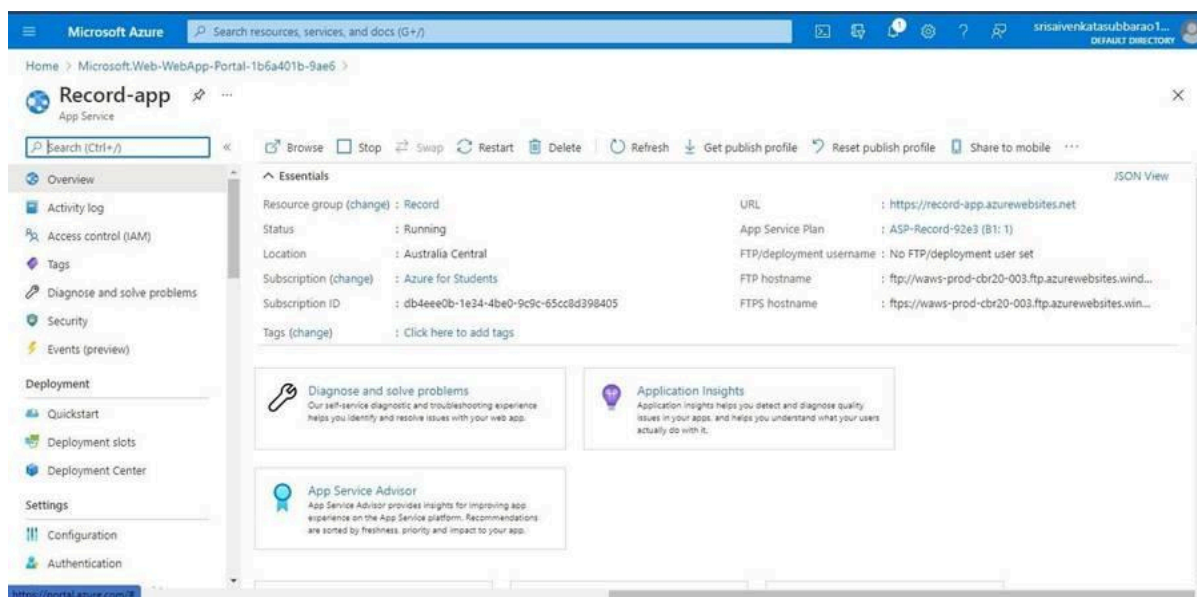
Microsoft Azure

Search resources, services, and docs (G+/)

srisaivenkatasubbarao1...
DEFAULT DIRECTORY

Home > Microsoft.Web-WebApp-Portal-1b6a401b-9ae6 >

Record-app
App Service

Search (Ctrl+/)

Overview
Activity log
Access control (IAM)
Tags
Diagnose and solve problems
Security
Events (preview)

Deployment
Quickstart
Deployment slots
Deployment Center

Settings
Configuration
Authentication

Browse | Stop | Swap | Restart | Delete | Refresh | Get publish profile | Reset publish profile | Share to mobile | ···

Essentials

JSON View

| | | | |
|---|---|---|---|
| Resource group (change) | : Record | URL | : https://record-app.azurewebsites.net |
| Status | : Running | App Service Plan | : ASP-Record-92e3 (B1: 1) |
| Location | : Australia Central | FTP/deployment username | : No FTP/deployment user set |
| Subscription (change) | : Azure for Students | FTP hostname | : ftp://waws-prod-cbr20-003.ftp.azurewebsites.wind... |
| Subscription ID | : db4eee0b-1e34-4be0-9c9c-65cc8d398405 | FTPS hostname | : ftps://waws-prod-cbr20-003.ftp.azurewebsites.win... |
| Tags (change) | : Click here to add tags | | |

Diagnose and solve problems
Our self-service diagnostic and troubleshooting experience helps you identify and resolve issues with your web app.

Application Insights
Application Insights helps you detect and diagnose quality issues in your apps, and helps you understand what your users actually do with it.

App Service Advisor
App Service Advisor provides insights for improving app experience on the App Service platform. Recommendations are sorted by freshness, priority and impact to your app.

https://portal.azure.com/#